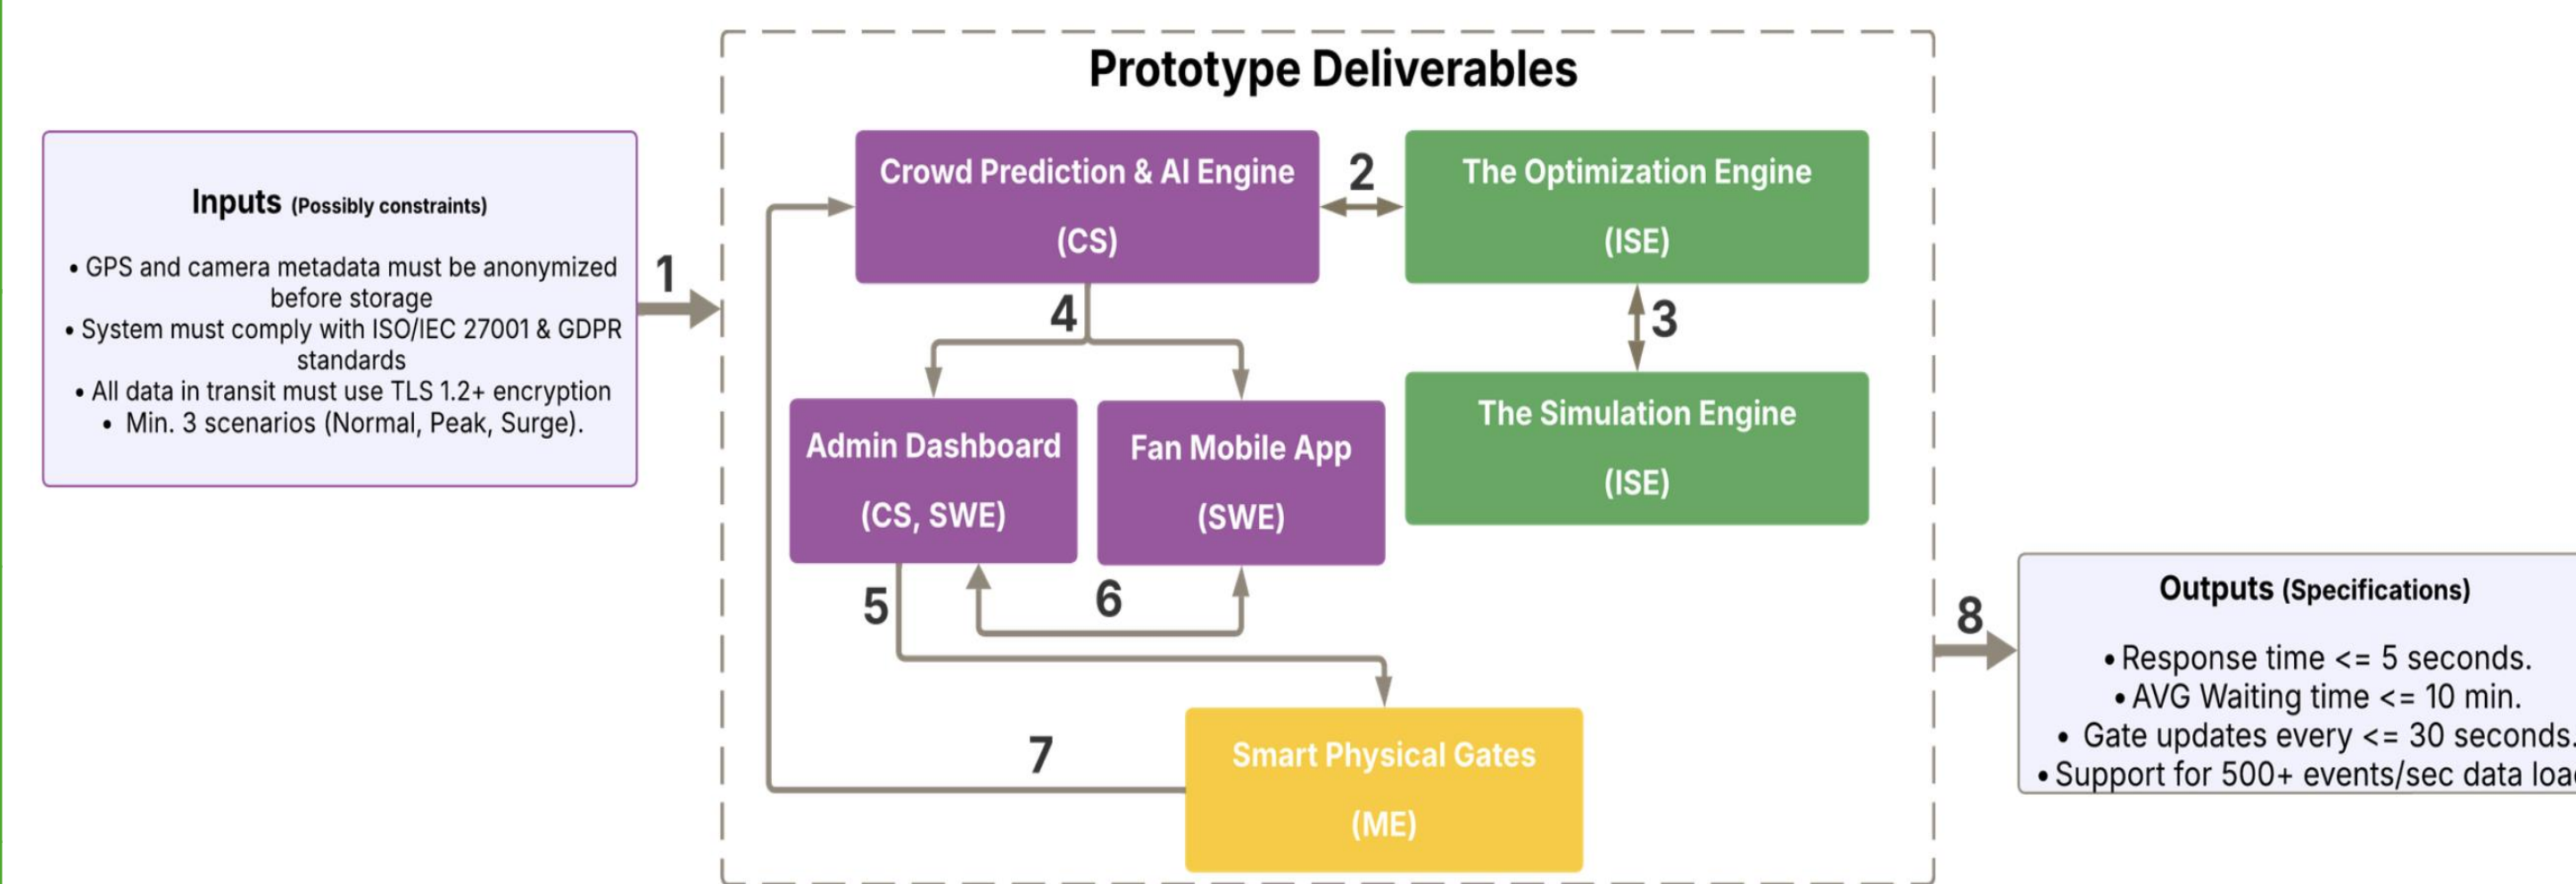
Inputs (Possibly constraints)

• GPS and camera metadata must be anonymized before storage
• System must comply with ISO/IEC 27001 & GDPR standards
• All data in transit must use TLS 1.2+ encryption
• Min. 3 scenarios (Normal, Peak, Surge).

1

Prototype Deliverables

Crowd Prediction & AI Engine

(CS)

2

The Optimization Engine

(ISE)

4

3

Admin Dashboard

(CS, SWE)

Fan Mobile App

(SWE)

The Simulation Engine

(ISE)

5

6

7

Smart Physical Gates

(ME)

8

Outputs (Specifications)

• Response time <= 5 seconds.
• AVG Waiting time <= 10 min.
• Gate updates every <= 30 seconds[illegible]
• Support for 500+ events/sec data loa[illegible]